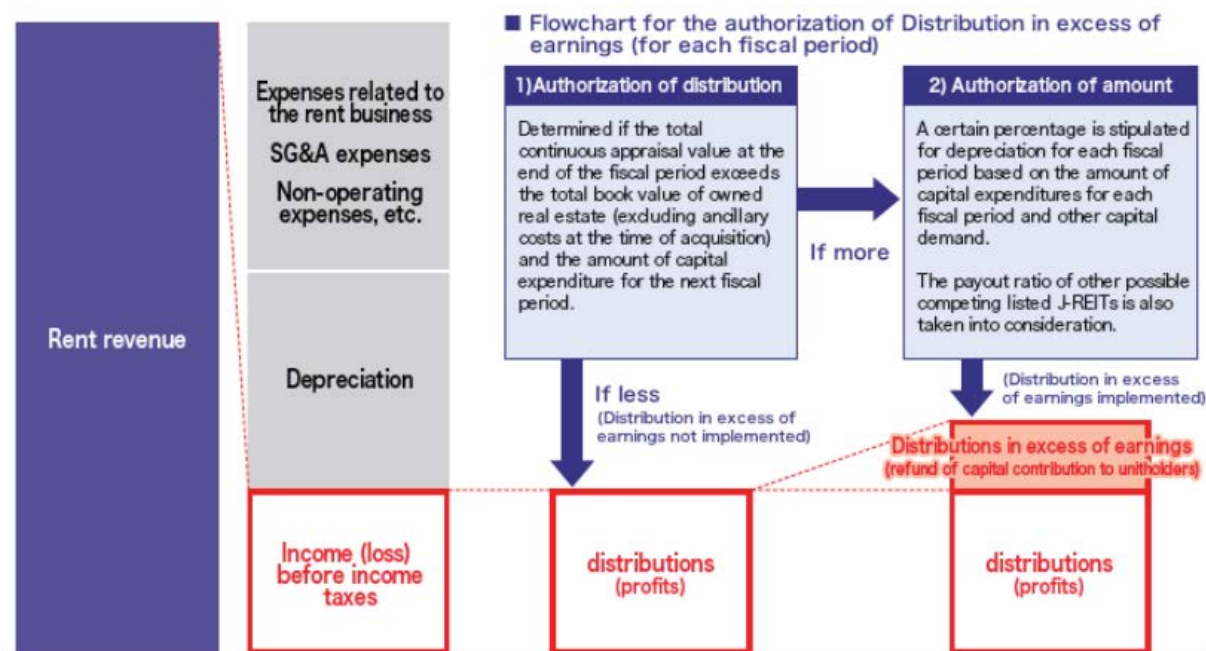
Rent revenue

Expenses related to the rent business

SG&A expenses

Non-operating expenses, etc.

Depreciation

Income (loss) before income taxes

■ Flowchart for the authorization of Distribution in excess of earnings (for each fiscal period)

1)Authorization of distribution

Determined if the total continuous appraisal value at the end of the fiscal period exceeds the total book value of owned real estate (excluding ancillary costs at the time of acquisition) and the amount of capital expenditure for the next fiscal period.

If more

2) Authorization of amount

A certain percentage is stipulated for depreciation for each fiscal period based on the amount of capital expenditures for each fiscal period and other capital demand.

The payout ratio of other possible competing listed J-REITs is also taken into consideration.

If less
(Distribution in excess of earnings not implemented)

(Distribution in excess of earnings implemented)

Distributions in excess of earnings
(refund of capital contribution to unitholders)

distributions
(profits)

distributions
(profits)